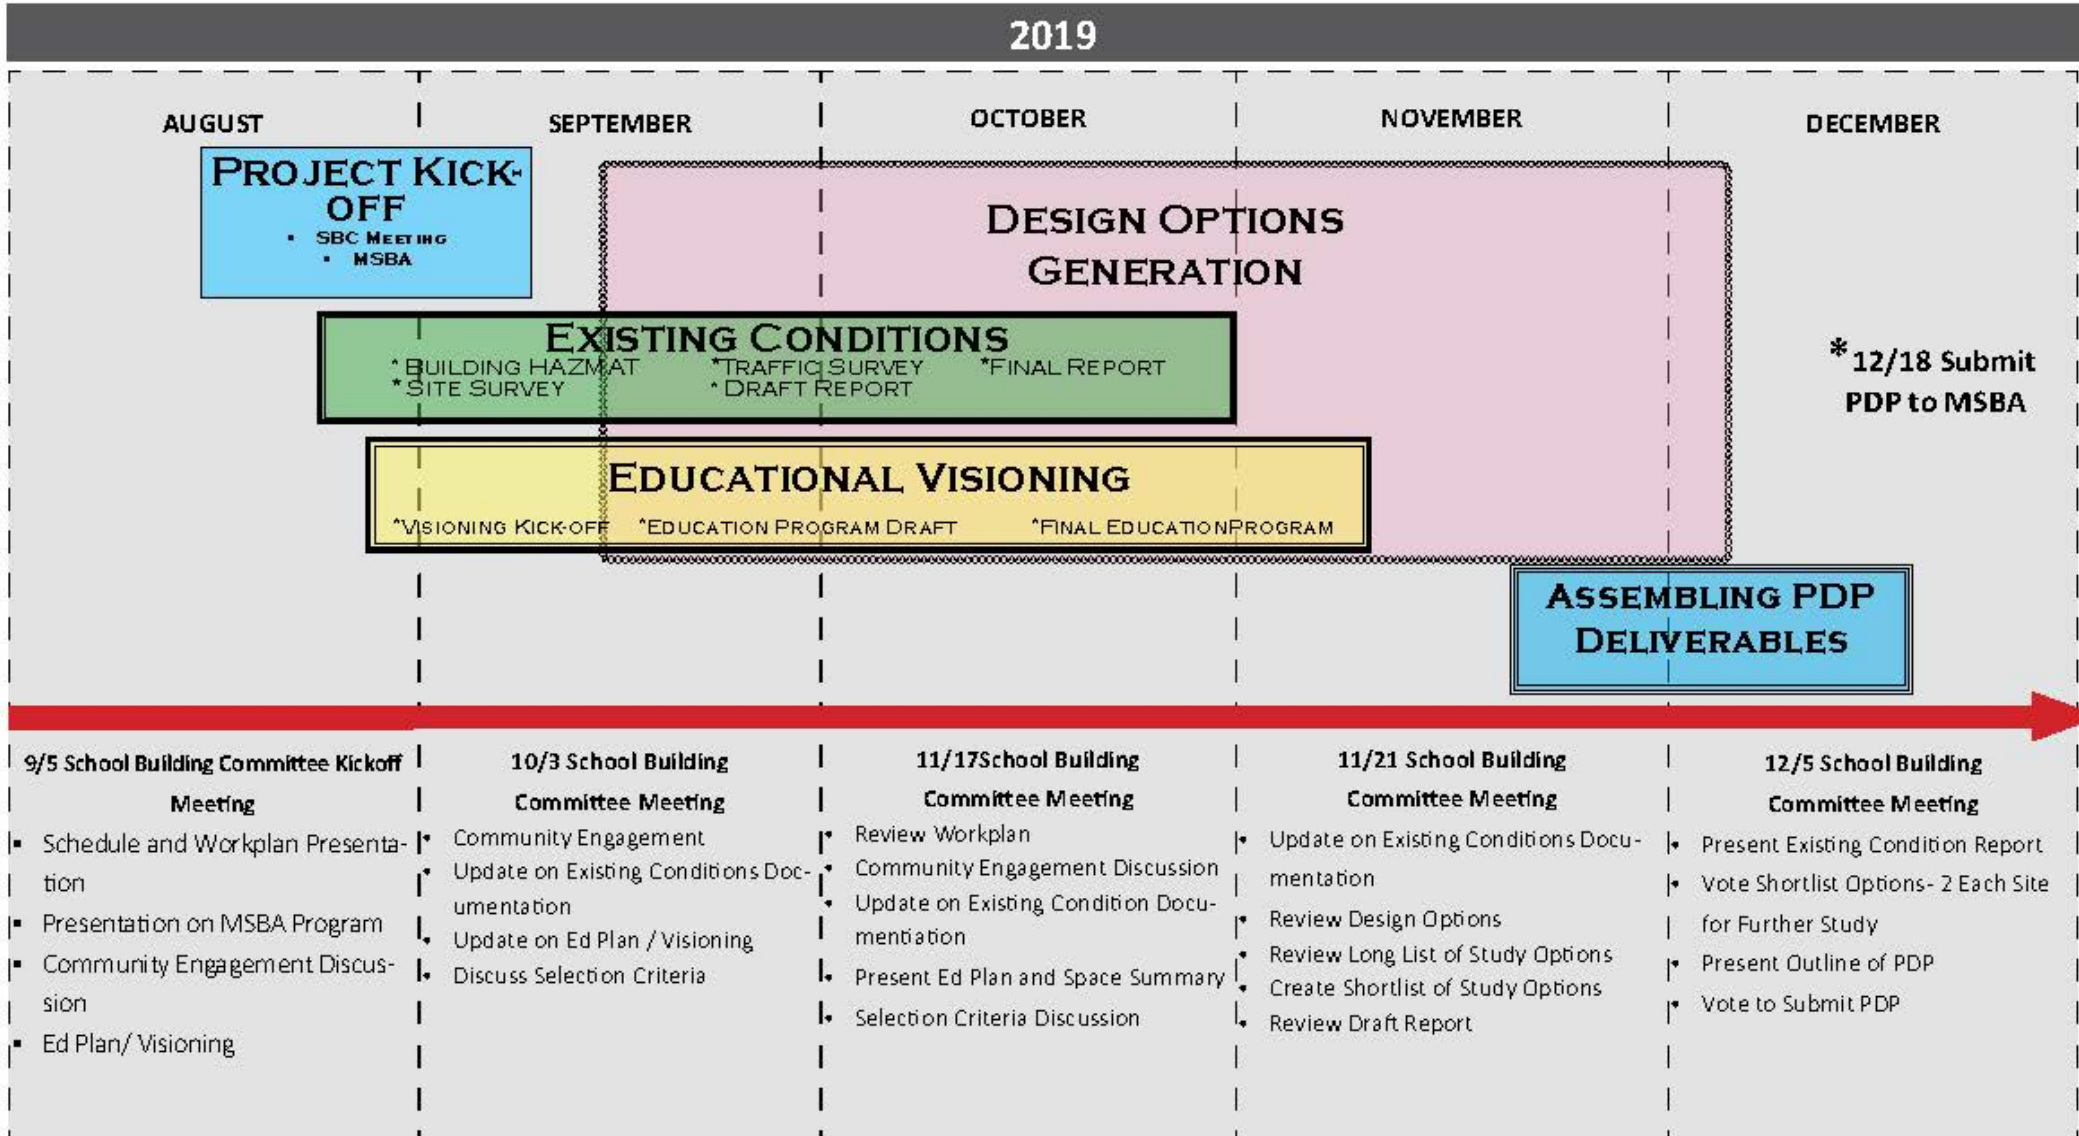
2019

AUGUST

SEPTEMBER

OCTOBER

NOVEMBER

DECEMBER

PROJECT KICK-OFF
• SBC MEETING
• MSBA

DESIGN OPTIONS GENERATION

EXISTING CONDITIONS
*BUILDING HAZMAT *SITE SURVEY *TRAFFIC SURVEY *DRAFT REPORT *FINAL REPORT

*12/18 Submit PDP to MSBA

EDUCATIONAL VISIONING
*VISIONING KICK-OFF *EDUCATION PROGRAM DRAFT *FINAL EDUCATIONPROGRAM

ASSEMBLING PDP DELIVERABLES

9/5 School Building Committee Kickoff Meeting
• Schedule and Workplan Presentation
• Presentation on MSBA Program
• Community Engagement Discussion
• Ed Plan/ Visioning

10/3 School Building Committee Meeting
• Community Engagement
• Update on Existing Conditions Documentation
• Update on Ed Plan / Visioning
• Discuss Selection Criteria

11/17School Building Committee Meeting
• Review Workplan
• Community Engagement Discussion
• Update on Existing Condition Documentation
• Present Ed Plan and Space Summary
• Selection Criteria Discussion

11/21 School Building Committee Meeting
• Update on Existing Conditions Documentation
• Review Design Options
• Review Long List of Study Options
• Create Shortlist of Study Options
• Review Draft Report

12/5 School Building Committee Meeting
• Present Existing Condition Report
• Vote Shortlist Options- 2 Each Site for Further Study
• Present Outline of PDP
• Vote to Submit PDP